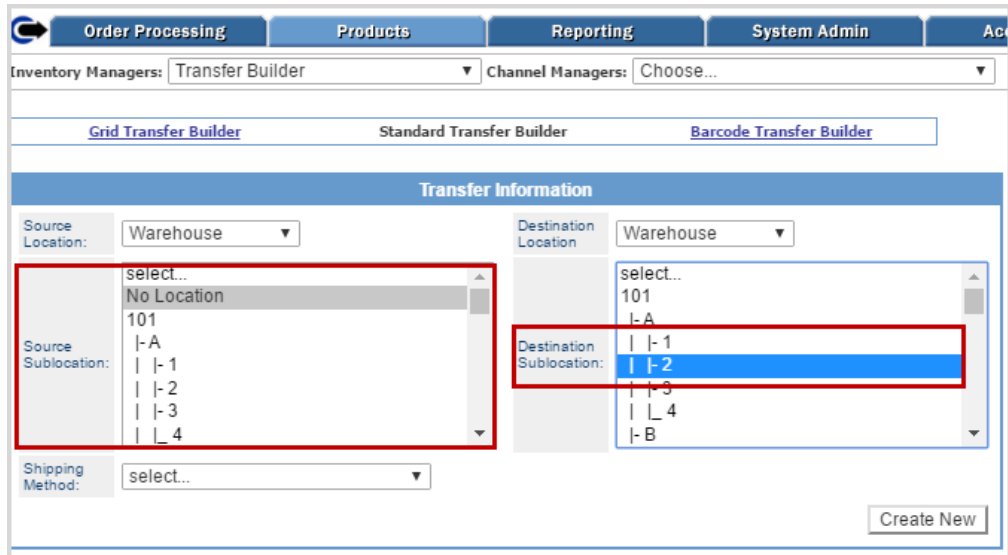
Order Processing | Products | Reporting | System Admin | Ac

Inventory Managers: Transfer Builder ▼ Channel Managers: Choose... ▼

Grid Transfer Builder Standard Transfer Builder Barcode Transfer Builder

Transfer Information

Source Location: Warehouse ▼

Destination Location Warehouse ▼

Source Sublocation:
select...
No Location
101
|- A
| |- 1
| |- 2
| |- 3
| |_ 4

Destination Sublocation:
select...
101
|- A
| |- 1
| |- 2
| |- 3
| |_ 4
|- B

Shipping Method: select... ▼

Create New